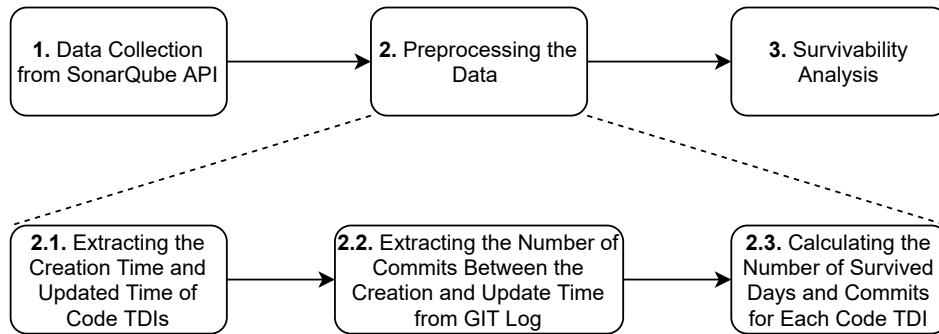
**1.** Data Collection from SonarQube API

**2.** Preprocessing the Data

**3.** Survivability Analysis

**2.1.** Extracting the Creation Time and Updated Time of Code TDIs

**2.2.** Extracting the Number of Commits Between the Creation and Update Time from GIT Log

**2.3.** Calculating the Number of Survived Days and Commits for Each Code TDI